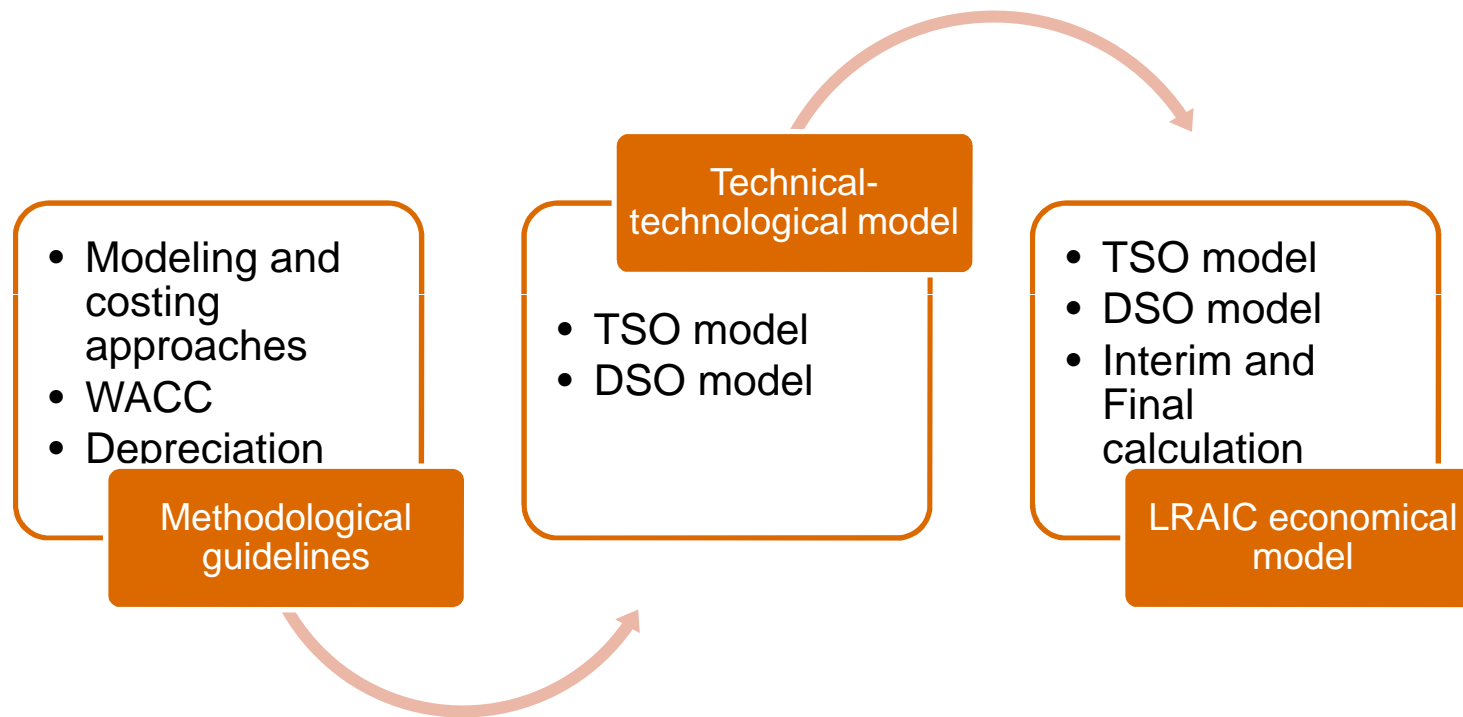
- Modeling and costing approaches
- WACC
- Depreciation

Methodological guidelines

Technical-technological model

- TSO model
- DSO model

- TSO model
- DSO model
- Interim and Final calculation

LRAIC economical model